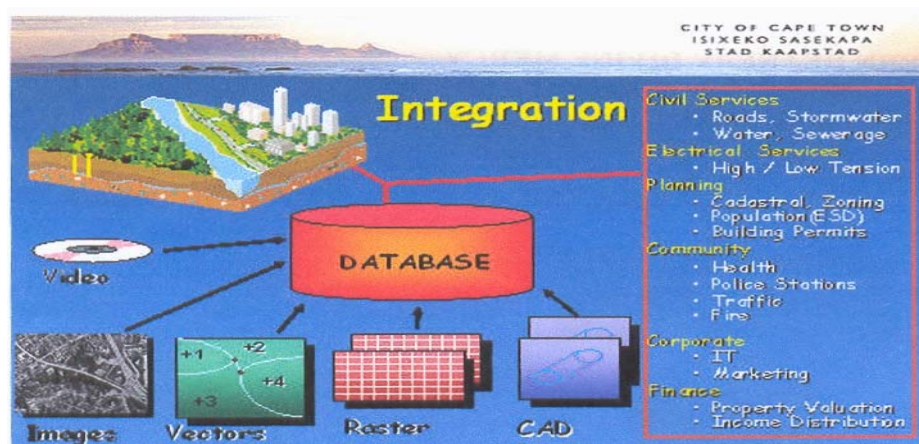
CITY OF CAPE TOWN
ISIXEKO SASEKAPA
STAD KAAPSTAD

Integration

Civil Services
• Roads, Stormwater
• Water, Sewerage
Electrical Services
• High / Low Tension
Planning
• Cadastral, Zoning
• Population (ESD)
• Building Permits
Community
• Health
• Police Stations
• Traffic
• Fire
Corporate
• IT
• Marketing
Finance
• Property Valuation
• Income Distribution

DATABASE

Video

+1 +2 +4 +3

Images Vectors Raster CAD